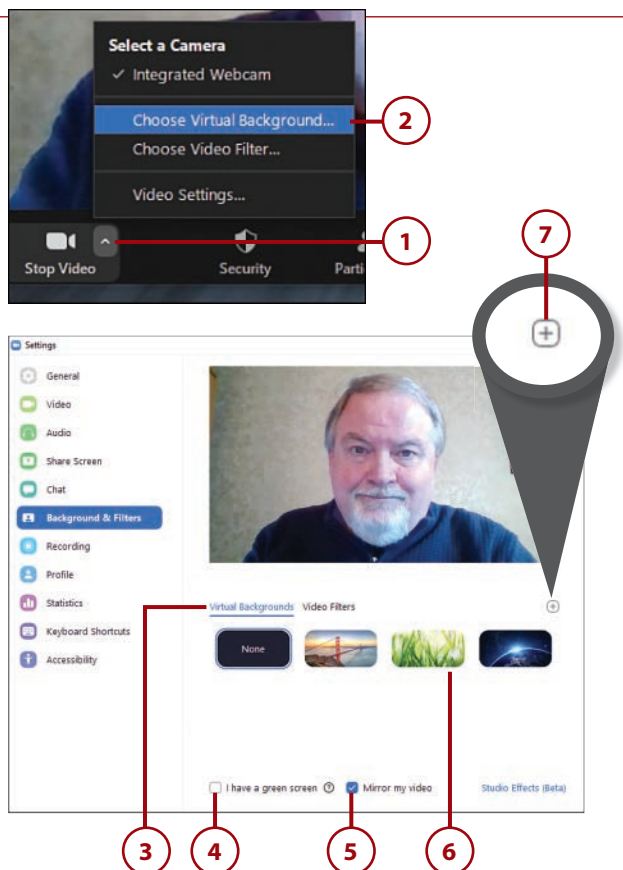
Select a Camera
✓ Integrated Webcam
Choose Virtual Background...
Choose Video Filter...
Video Settings...
Stop Video
Security
Parti

2
1
7

Settings
General
Video
Audio
Share Screen
Chat
Background & Filters
Recording
Profile
Statistics
Keyboard Shortcuts
Accessibility

Virtual Backgrounds
Video Filters
None
I have a green screen
Mirror my video
Studio Effects (Beta)

3
4
5
6